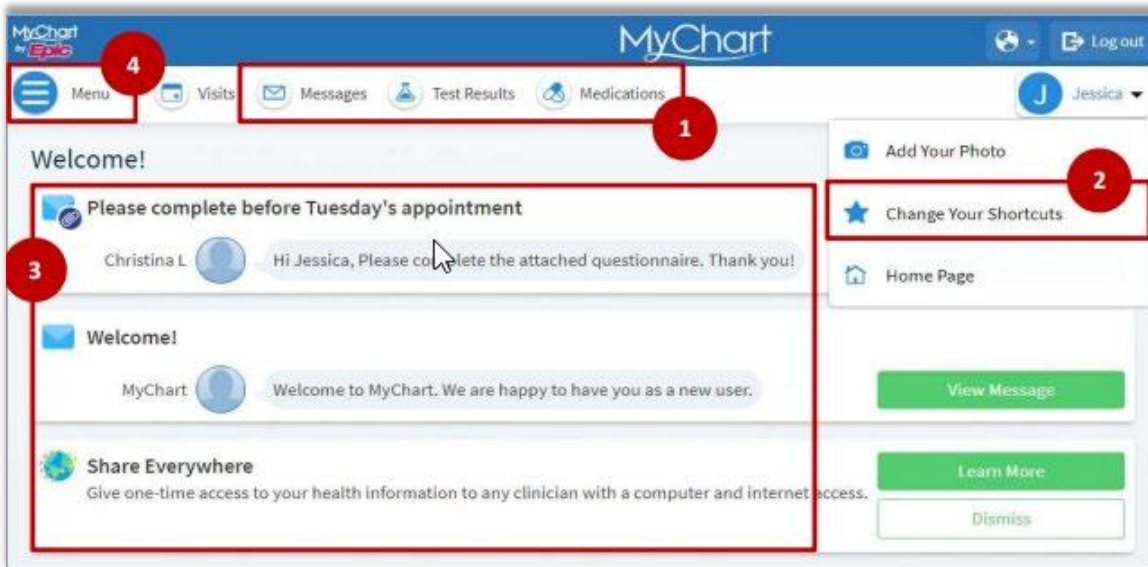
MyChart by Epic

MyChart

Log out

4

Menu Visits Messages Test Results Medications

1

J Jessica

Add Your Photo

2

Change Your Shortcuts

Home Page

Welcome!

Please complete before Tuesday's appointment

3

Christina L Hi Jessica, Please complete the attached questionnaire. Thank you!

Welcome!

MyChart Welcome to MyChart. We are happy to have you as a new user.

View Message

Share Everywhere

Give one-time access to your health information to any clinician with a computer and internet access.

Learn More

Dismiss